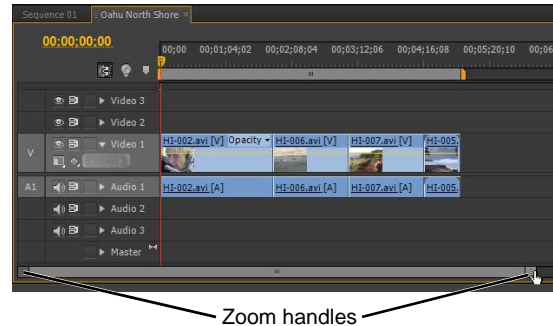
Sequence 01 | Oahu North Shore ×

00;00;00;00

00;00 00;01;04;02 00;02;08;04 00;03;12;06 00;04;16;08 00;05;20;10 00;06

Video 3

Video 2

V Video 1 HI-002.avi [V] Opacity HI-006.avi [V] HI-007.avi [V] HI-005.

A1 Audio 1 HI-002.avi [A] HI-006.avi [A] HI-007.avi [A] HI-005.

Audio 2

Audio 3

Master

Zoom handles